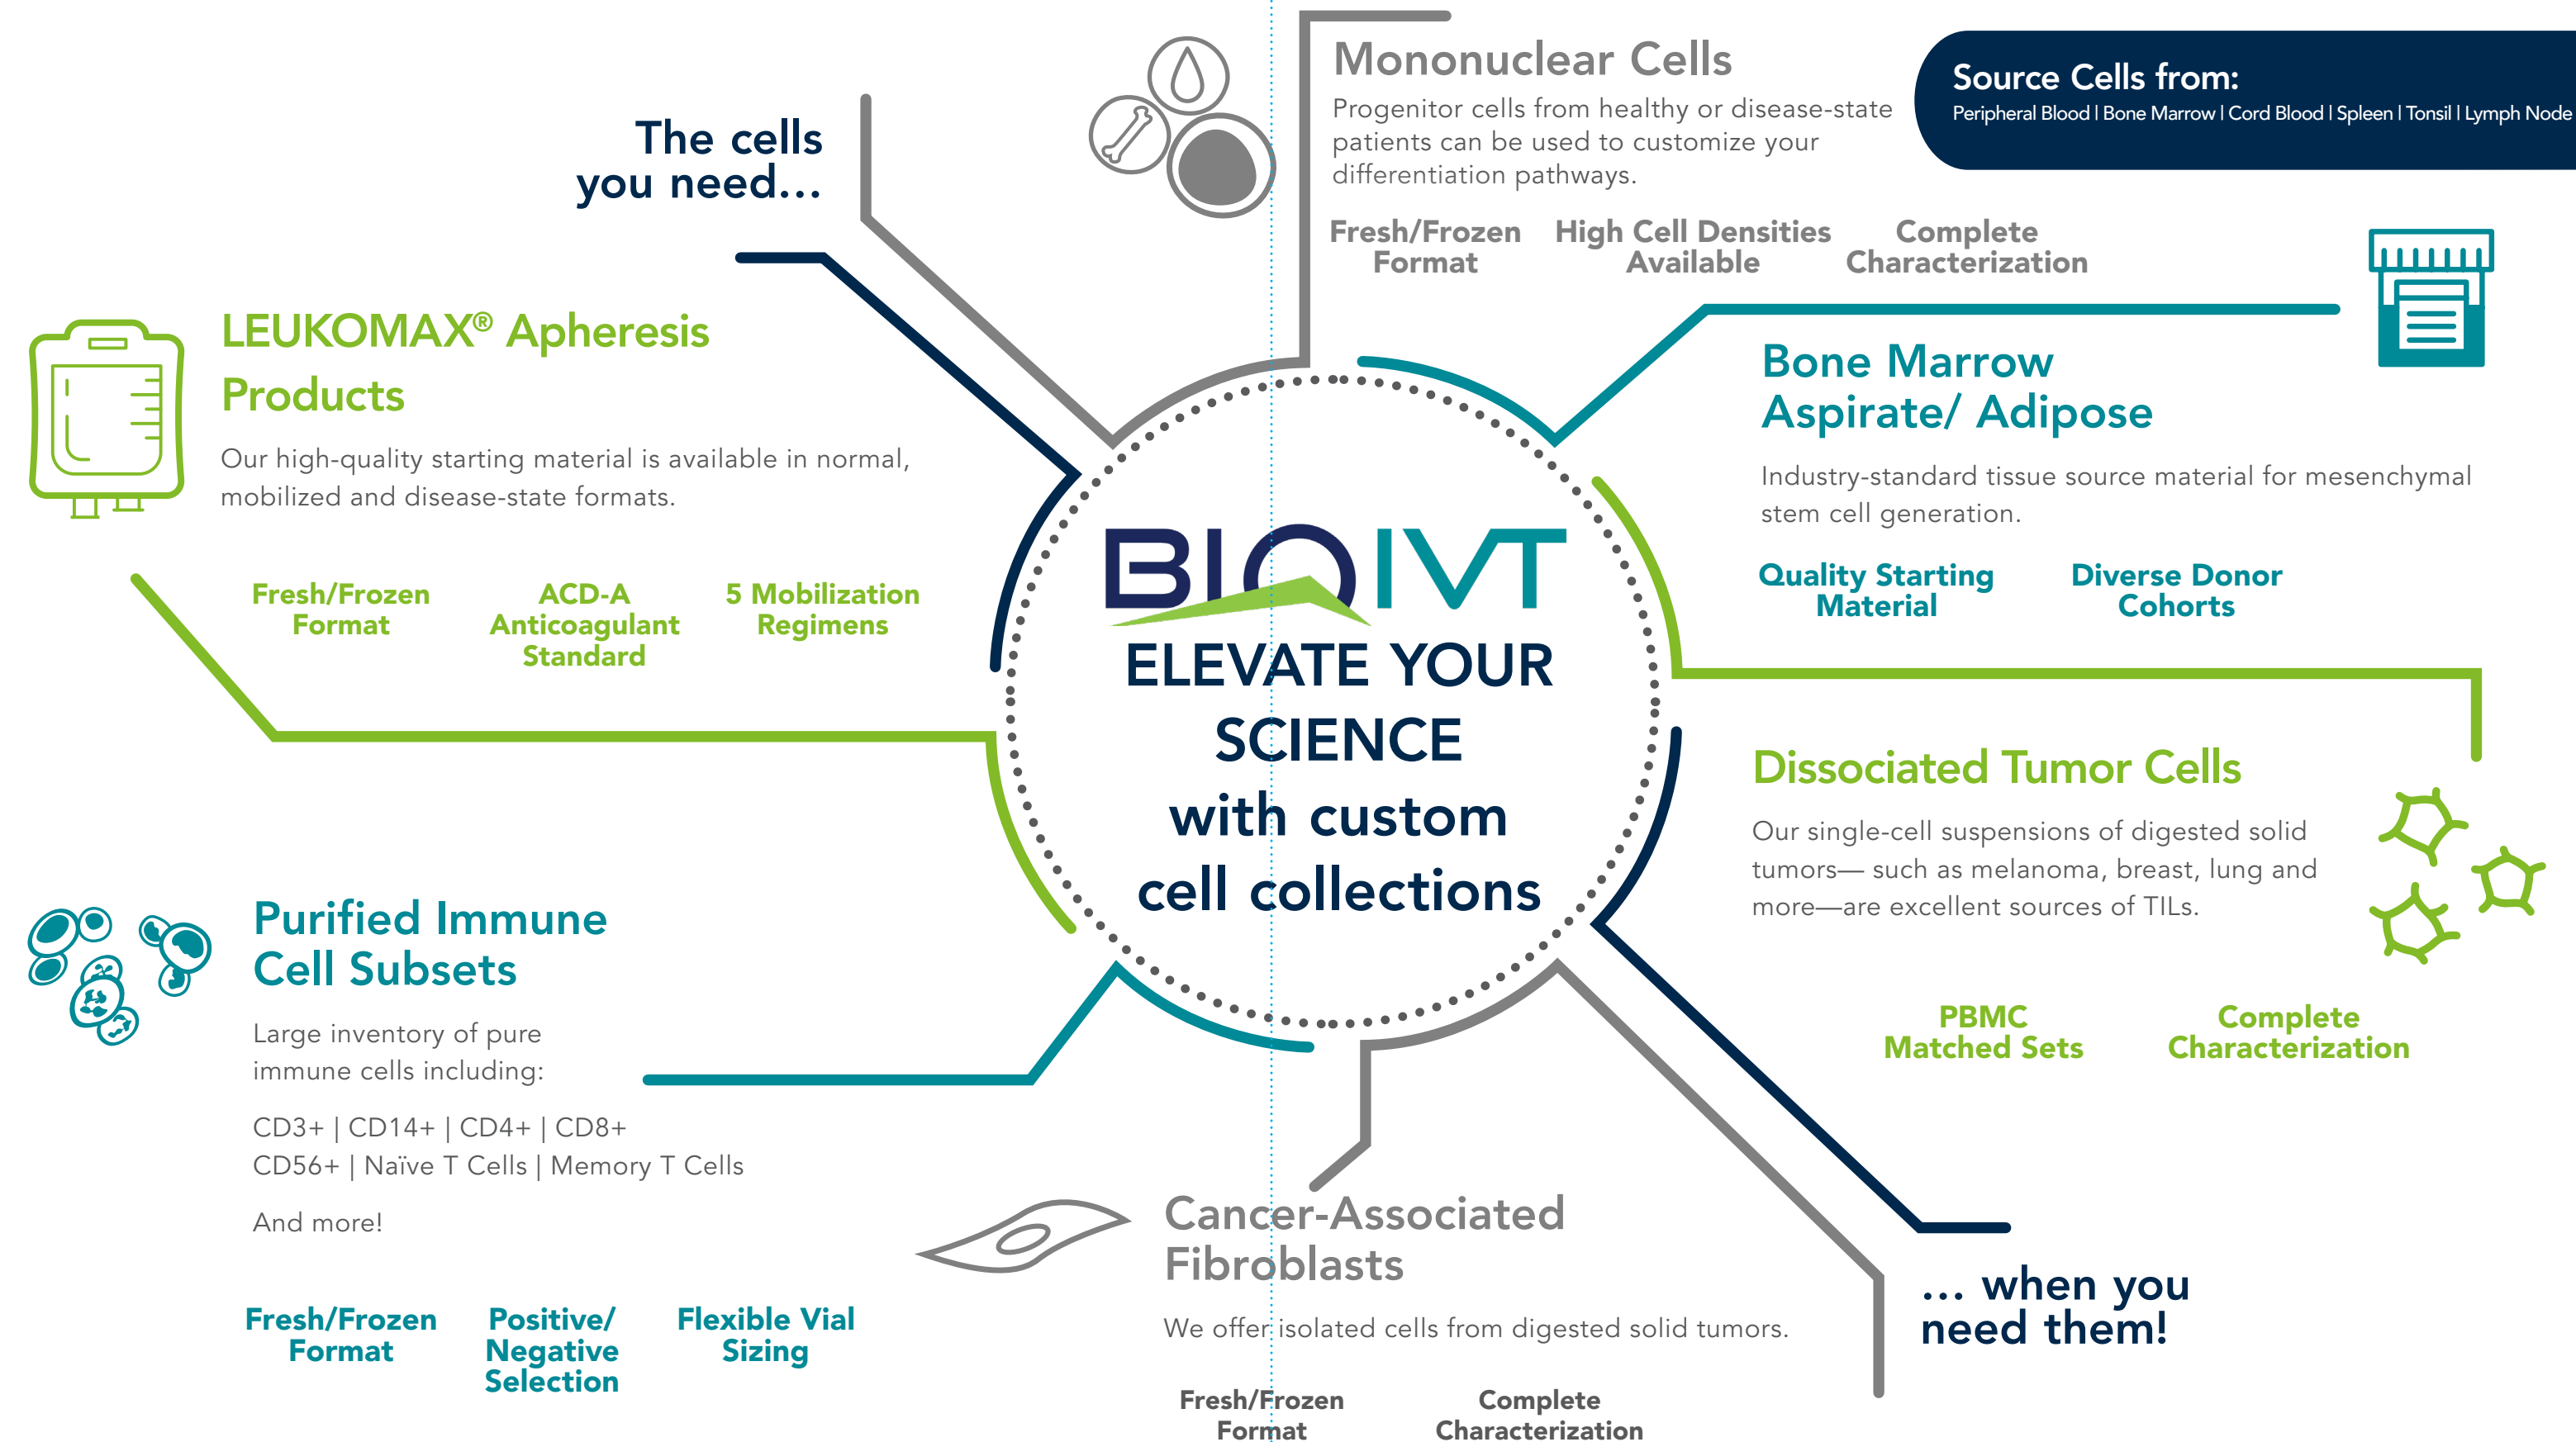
The cells you need...

Mononuclear Cells

Progenitor cells from healthy or disease-state patients can be used to customize your differentiation pathways.

Source Cells from:
Peripheral Blood | Bone Marrow | Cord Blood | Spleen | Tonsil | Lymph Node

Fresh/Frozen Format

High Cell Densities Available

Complete Characterization

LEUKOMAX® Apheresis Products

Our high-quality starting material is available in normal, mobilized and disease-state formats.

Fresh/Frozen Format

ACD-A Anticoagulant Standard

5 Mobilization Regimens

Bone Marrow Aspirate/ Adipose

Industry-standard tissue source material for mesenchymal stem cell generation.

Quality Starting Material

Diverse Donor Cohorts

BIOIVT

ELEVATE YOUR SCIENCE with custom cell collections

Dissociated Tumor Cells

Our single-cell suspensions of digested solid tumors— such as melanoma, breast, lung and more—are excellent sources of TILs.

PBMC Matched Sets

Complete Characterization

Purified Immune Cell Subsets

Large inventory of pure immune cells including:

CD3+ | CD14+ | CD4+ | CD8+
CD56+ | Naïve T Cells | Memory T Cells

And more!

Fresh/Frozen Format

Positive/ Negative Selection

Flexible Vial Sizing

Cancer-Associated Fibroblasts

We offer isolated cells from digested solid tumors.

Fresh/Frozen Format

Complete Characterization

... when you need them!